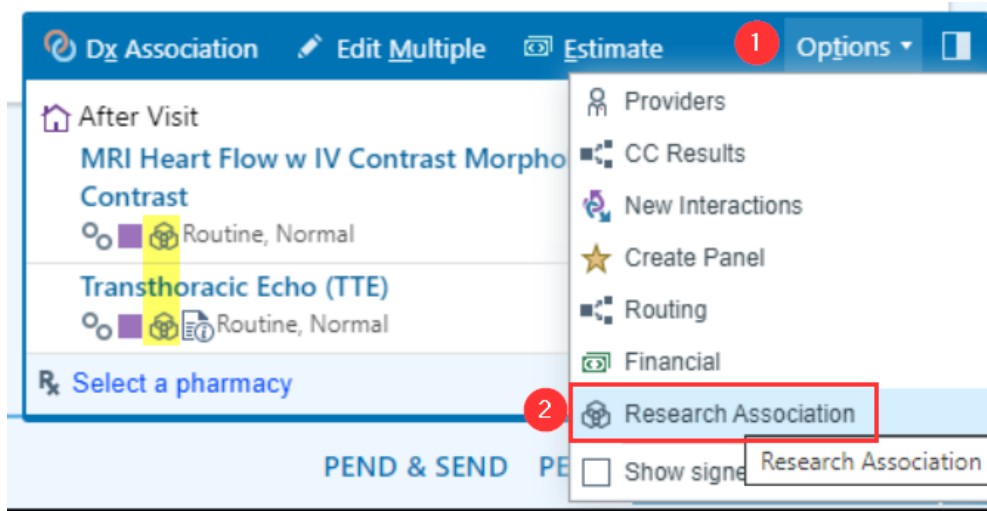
Dx Association   Edit Multiple   Estimate   1   Options

After Visit
MRI Heart Flow w IV Contrast Morpho
Contrast
Routine, Normal
Transthoracic Echo (TTE)
Routine, Normal
Select a pharmacy

Providers
CC Results
New Interactions
Create Panel
Routing
Financial
2
Research Association
Show signe
Research Association

PEND & SEND   PE